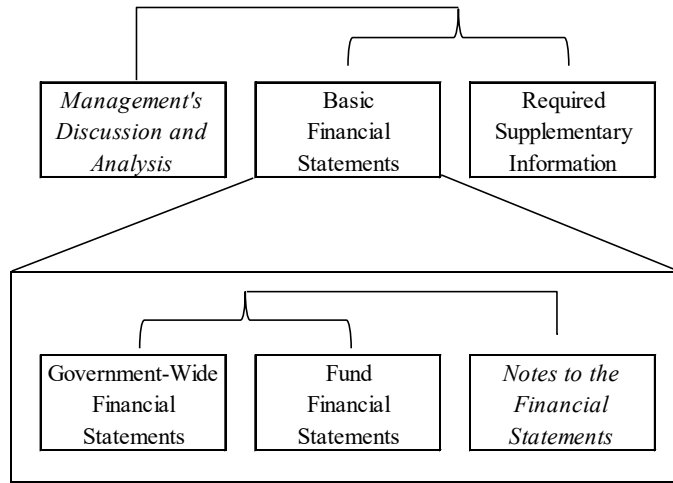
Management's Discussion and Analysis

Basic Financial Statements

Required Supplementary Information

Government-Wide Financial Statements

Fund Financial Statements

Notes to the Financial Statements